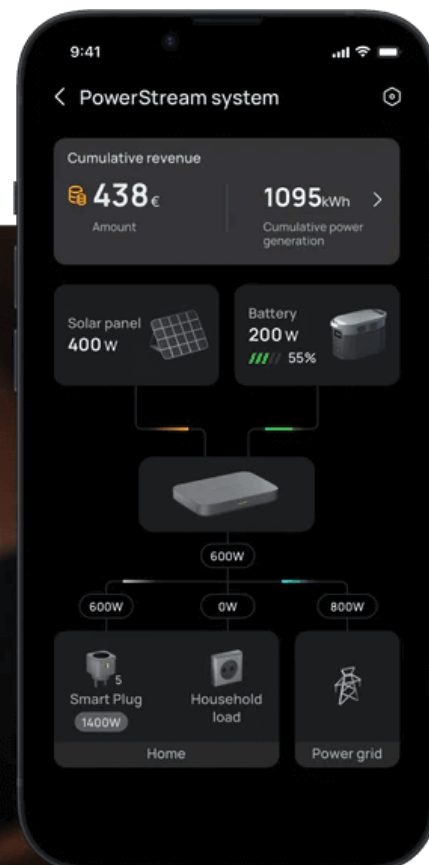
9:41

PowerStream system

Cumulative revenue

438€
Amount

1095kWh
Cumulative power generation

Solar panel
400W

Battery
200W
55%

600W

600W

0W

800W

5
Smart Plug
1400W

Household load

Home

Power grid